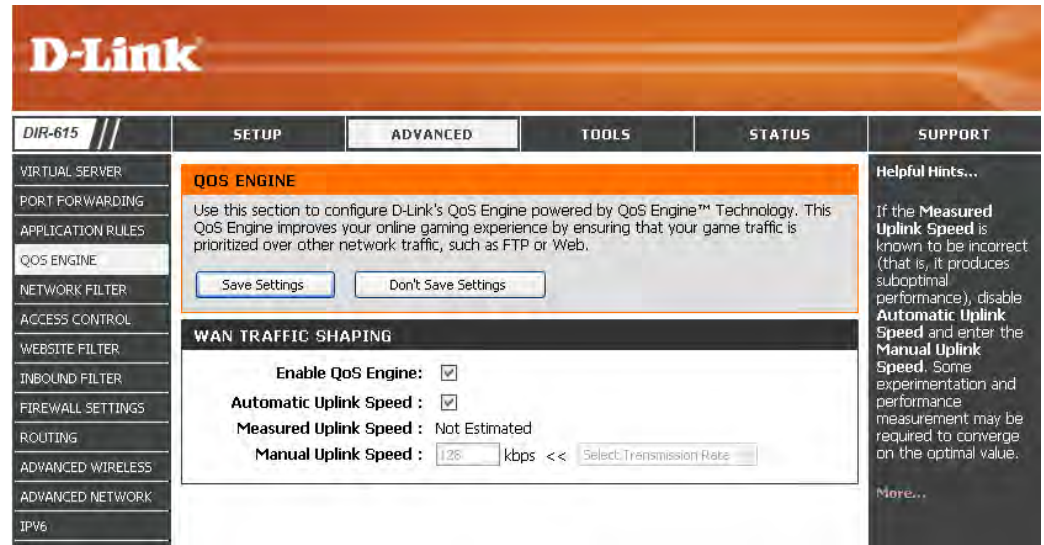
D-Link

DIR-615

SETUP | ADVANCED | TOOLS | STATUS | SUPPORT

VIRTUAL SERVER
PORT FORWARDING
APPLICATION RULES
QOS ENGINE
NETWORK FILTER
ACCESS CONTROL
WEBSITE FILTER
INBOUND FILTER
FIREWALL SETTINGS
ROUTING
ADVANCED WIRELESS
ADVANCED NETWORK
IPV6

QOS ENGINE

Use this section to configure D-Link's QoS Engine powered by QoS Engine™ Technology. This QoS Engine improves your online gaming experience by ensuring that your game traffic is prioritized over other network traffic, such as FTP or Web.

Save Settings | Don't Save Settings

WAN TRAFFIC SHAPING

Enable QoS Engine: ☑

Automatic Uplink Speed : ☑

Measured Uplink Speed : Not Estimated

Manual Uplink Speed : 128 kbps << Select Transmission Rate

Helpful Hints...

If the Measured Uplink Speed is known to be incorrect (that is, it produces suboptimal performance), disable Automatic Uplink Speed and enter the Manual Uplink Speed. Some experimentation and performance measurement may be required to converge on the optimal value.

More...